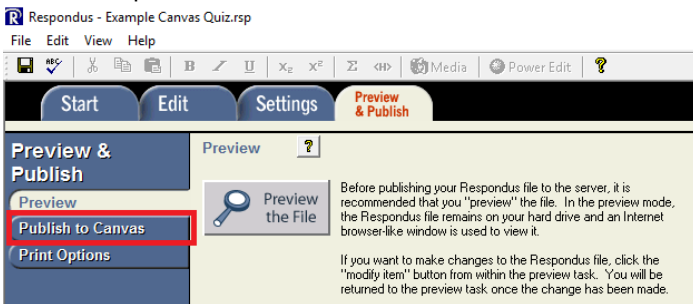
Respondus - Example Canvas Quiz.rsp

File Edit View Help

B I U $X_E$ $X^E$ Σ <H> Media Power Edit ?

Start Edit Settings Preview & Publish

Preview & Publish

Preview

Publish to Canvas

Print Options

Preview ?

Preview the File

Before publishing your Respondus file to the server, it is recommended that you "preview" the file. In the preview mode, the Respondus file remains on your hard drive and an Internet browser-like window is used to view it.

If you want to make changes to the Respondus file, click the "modify item" button from within the preview task. You will be returned to the preview task once the change has been made.